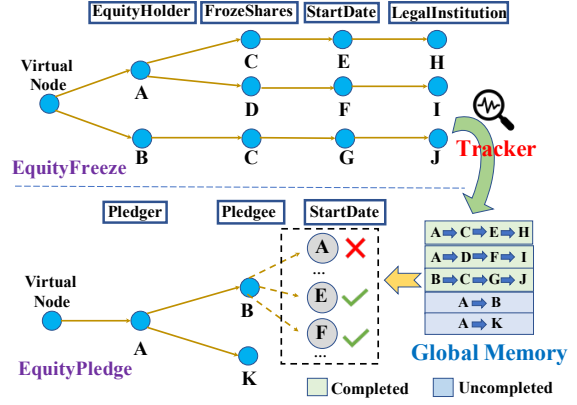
EquityHolder FrozeShares StartDate LegalInstitution

Virtual Node

A

C E H

D F I

B C G J

EquityFreeze

Tracker

Pledger Pledgee StartDate

Virtual Node

A

B

K

A

...

E

F

...

EquityPledge

$A \rightarrow C \rightarrow E \rightarrow H$

$A \rightarrow D \rightarrow F \rightarrow I$

$B \rightarrow C \rightarrow G \rightarrow J$

$A \rightarrow B$

$A \rightarrow K$

Global Memory

Completed Uncompleted